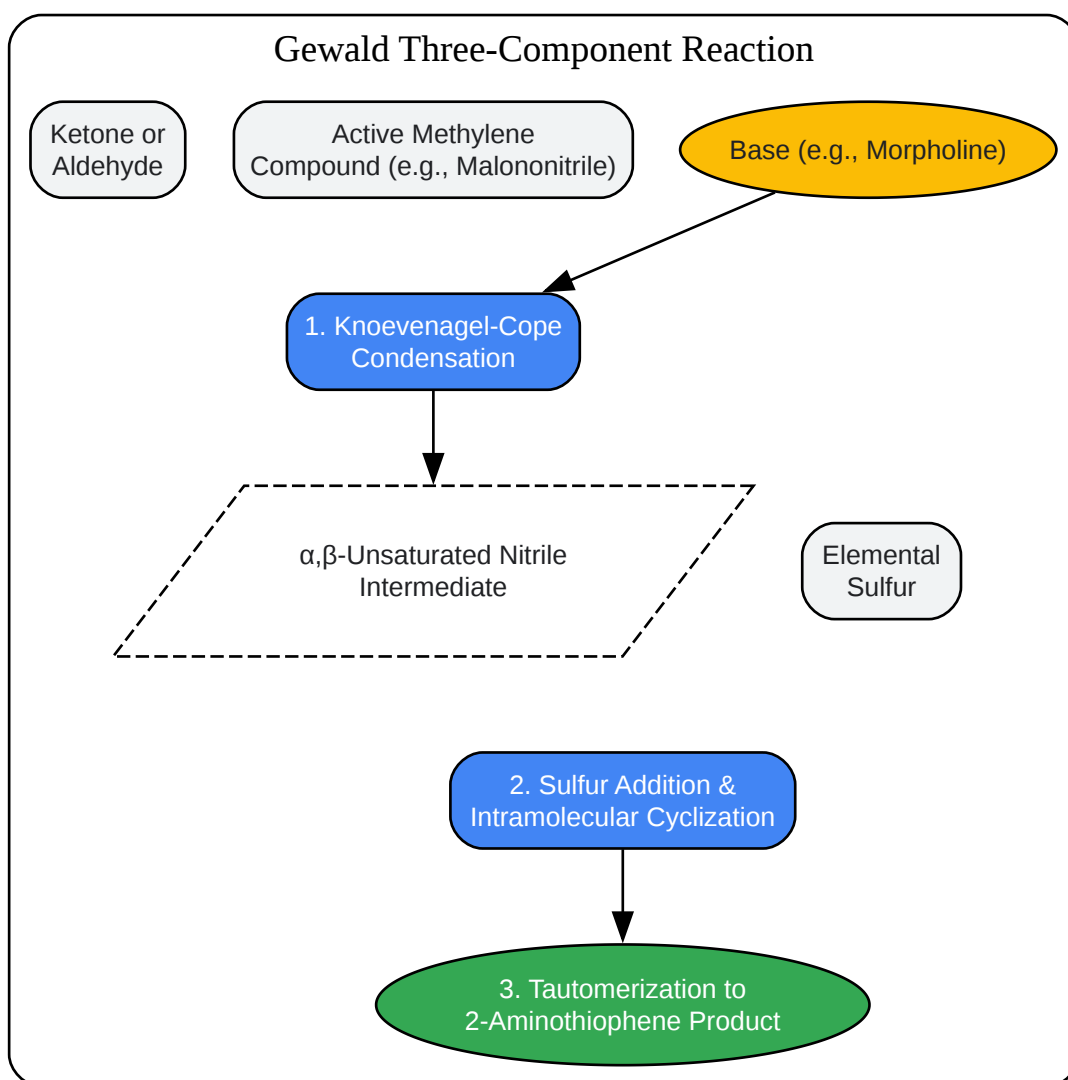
Gewald Three-Component Reaction

Ketone or Aldehyde

Active Methylene Compound (e.g., Malononitrile)

Base (e.g., Morpholine)

1. Knoevenagel-Cope Condensation

α,β-Unsaturated Nitrile Intermediate

Elemental Sulfur

2. Sulfur Addition & Intramolecular Cyclization

3. Tautomerization to 2-Aminothiophene Product